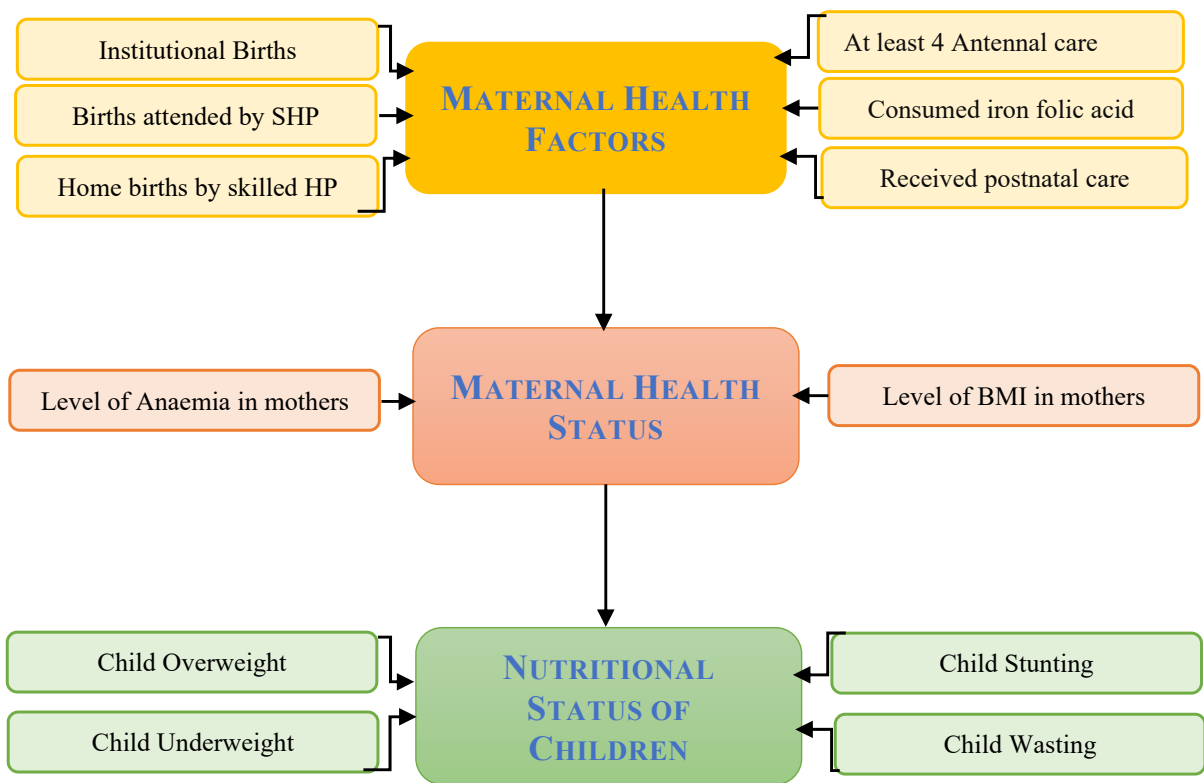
Institutional Births

Births attended by SHP

Home births by skilled HP

MATERNAL HEALTH FACTORS

At least 4 Antennal care

Consumed iron folic acid

Received postnatal care

Level of Anaemia in mothers

MATERNAL HEALTH STATUS

Level of BMI in mothers

Child Overweight

Child Underweight

NUTRITIONAL STATUS OF CHILDREN

Child Stunting

Child Wasting